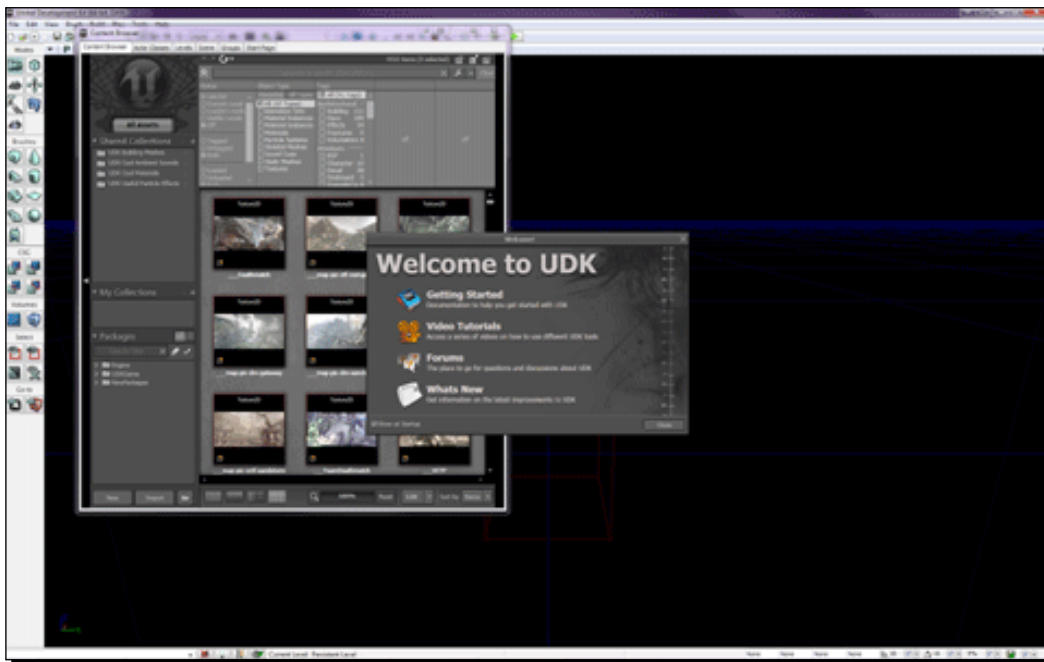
Unreal Development Kit

File Edit View Brush Build Play Tools Help

Content Browser

Content Browser | Actor Classes | Levels | Scene | Groups | Start Page

All Assets

Shared Collections

UDK Building Meshes

UDK Cool Ambient Sounds

UDK Cool Materials

UDK Useful Particle Effects

My Collections

Packages

Engine

UDKGame

NewPackages

Welcome

Welcome to UDK

Getting Started

Documentation to help you get started with UDK

Video Tutorials

Access a series of videos on how to use different UDK tools

Forums

The place to go for questions and discussions about UDK

Whats New

Get information on the latest improvements to UDK

Show at Startup

Close

Modes

Brushes

CSG

Volumes

Select

Go to

New

Import

Current Level: Persistent Level